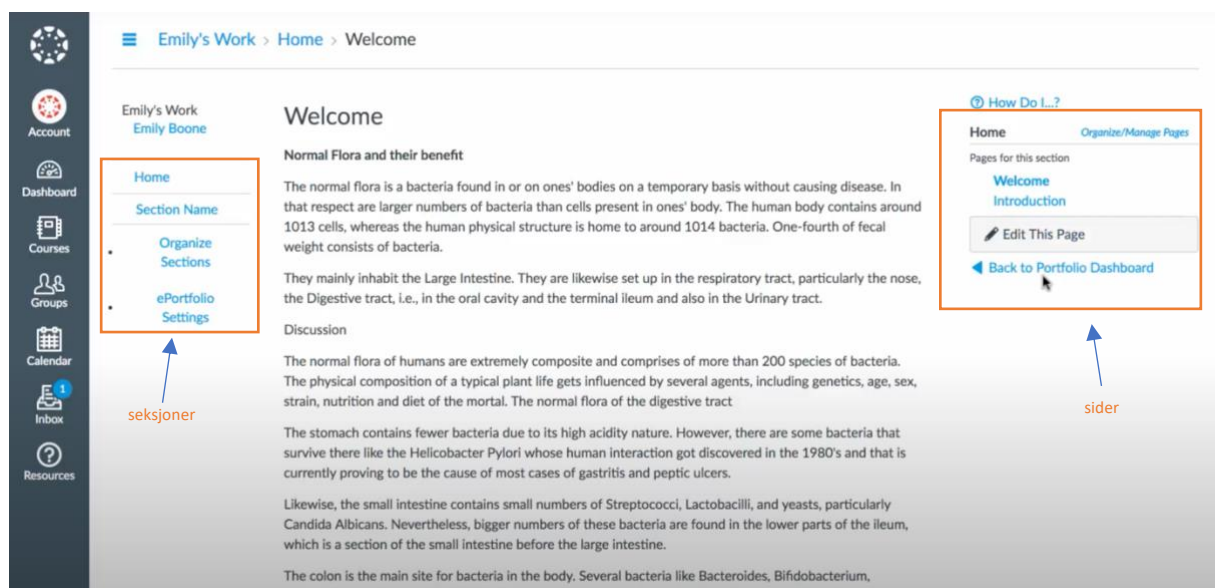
Account
Dashboard
Courses
Groups
Calendar
1
Inbox
Resources

Emily's Work > Home > Welcome

Emily's Work
Emily Boone

Home
Section Name
Organize Sections
ePortfolio Settings

seksjoner

Welcome

Normal Flora and their benefit

The normal flora is a bacteria found in or on ones' bodies on a temporary basis without causing disease. In that respect are larger numbers of bacteria than cells present in ones' body. The human body contains around 1013 cells, whereas the human physical structure is home to around 1014 bacteria. One-fourth of fecal weight consists of bacteria.

They mainly inhabit the Large Intestine. They are likewise set up in the respiratory tract, particularly the nose, the Digestive tract, i.e., in the oral cavity and the terminal ileum and also in the Urinary tract.

Discussion

The normal flora of humans are extremely composite and comprises of more than 200 species of bacteria. The physical composition of a typical plant life gets influenced by several agents, including genetics, age, sex, strain, nutrition and diet of the mortal. The normal flora of the digestive tract

The stomach contains fewer bacteria due to its high acidity nature. However, there are some bacteria that survive there like the Helicobacter Pylori whose human interaction got discovered in the 1980's and that is currently proving to be the cause of most cases of gastritis and peptic ulcers.

Likewise, the small intestine contains small numbers of Streptococci, Lactobacilli, and yeasts, particularly Candida Albicans. Nevertheless, bigger numbers of these bacteria are found in the lower parts of the ileum, which is a section of the small intestine before the large intestine.

The colon is the main site for bacteria in the body. Several bacteria like Bacteroides, Bifidobacterium,

How Do I...?
Home
Organize/Manage Pages
Pages for this section
Welcome
Introduction
Edit This Page
Back to Portfolio Dashboard

sider